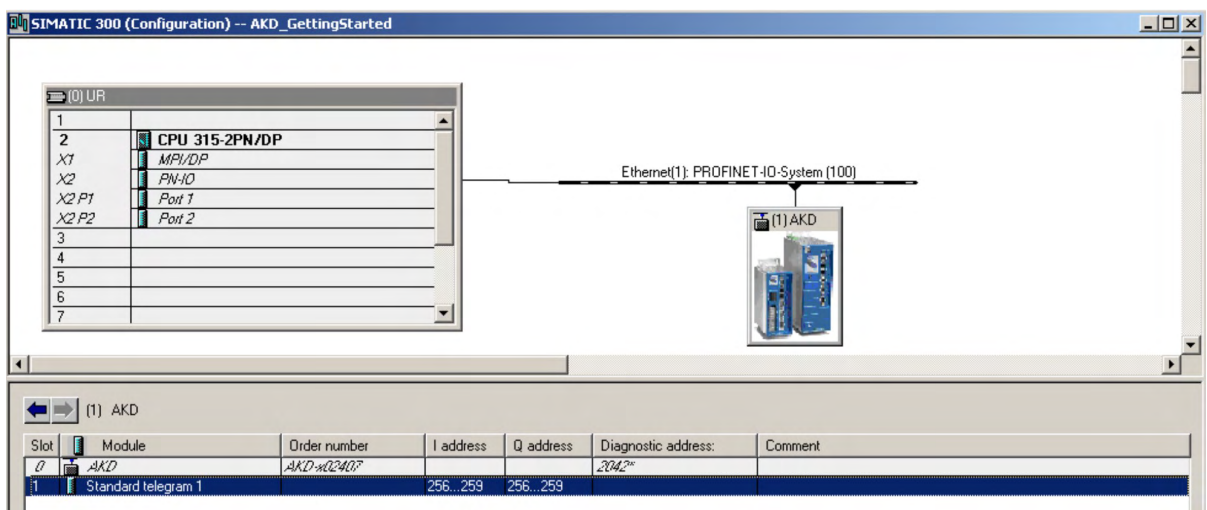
SIMATIC 300 (Configuration) -- AKD_GettingStarted

(0) UR

| | |
|---|---|
| 1 | |
| 2 | CPU 315-2PN/DP |
| X1 | MPI/DP |
| X2 | PN-IO |
| X2 P1 | Port 1 |
| X2 P2 | Port 2 |
| 3 | |
| 4 | |
| 5 | |
| 6 | |
| 7 | |

Ethernet(1): PROFINET-IO-System (100)

(1) AKD

(1) AKD

| Slot | Module | Order number | I address | Q address | Diagnostic address: | Comment |
|---|---|---|---|---|---|---|
| 0 | AKD | AKD-x02407 | | | 2042* | |
| 1 | Standard telegram 1 | | 256...259 | 256...259 | | |